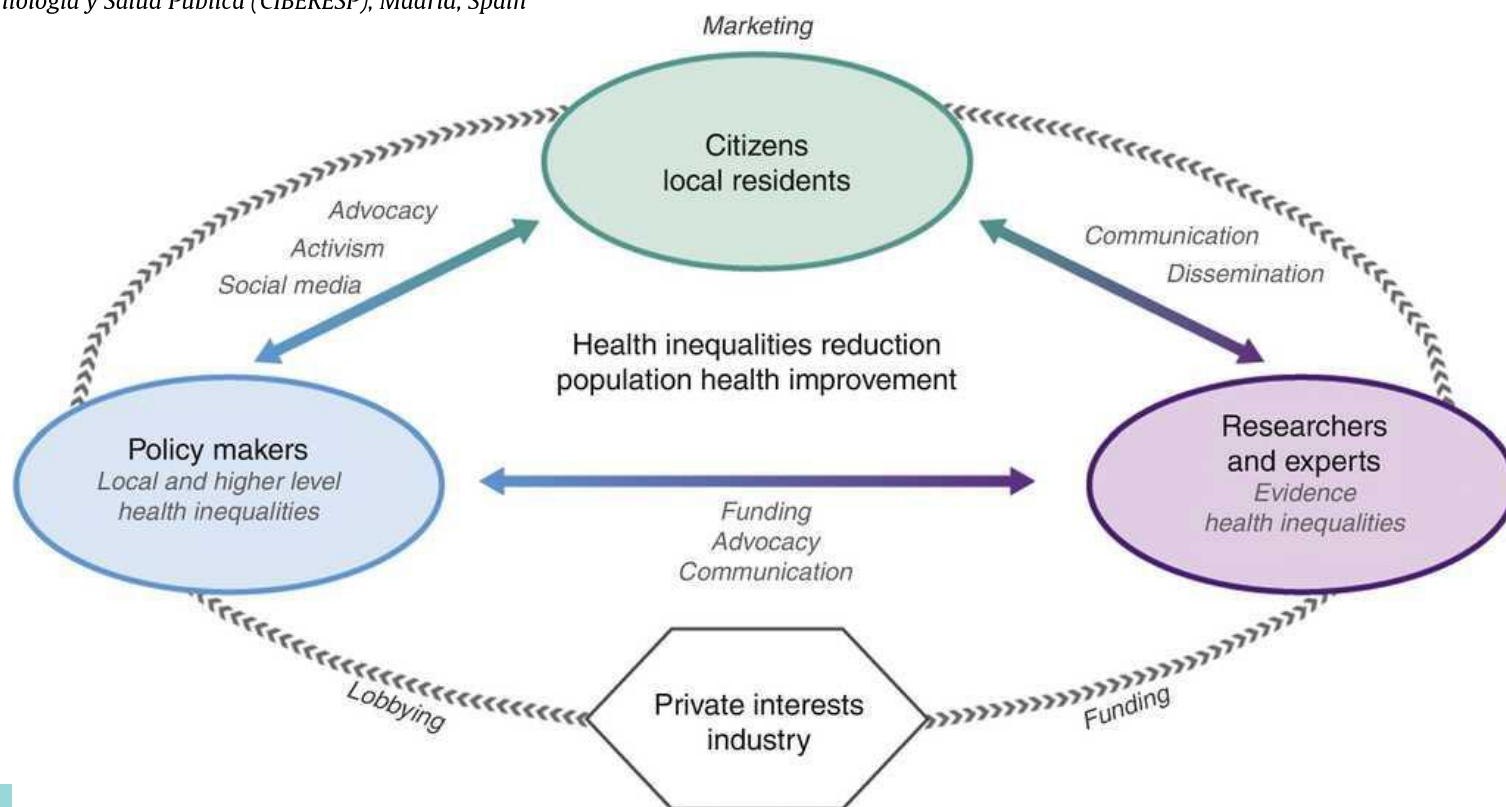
niología y Salud Pública (CIBERESP), Madrid, Spain

Marketing

Citizens
local residents

Advocacy
Activism
Social media

Communication
Dissemination

Health inequalities reduction
population health improvement

Policy makers
Local and higher level
health inequalities

Researchers
and experts
Evidence
health inequalities

Funding
Advocacy
Communication

Lobbying

Private interests
industry

Funding